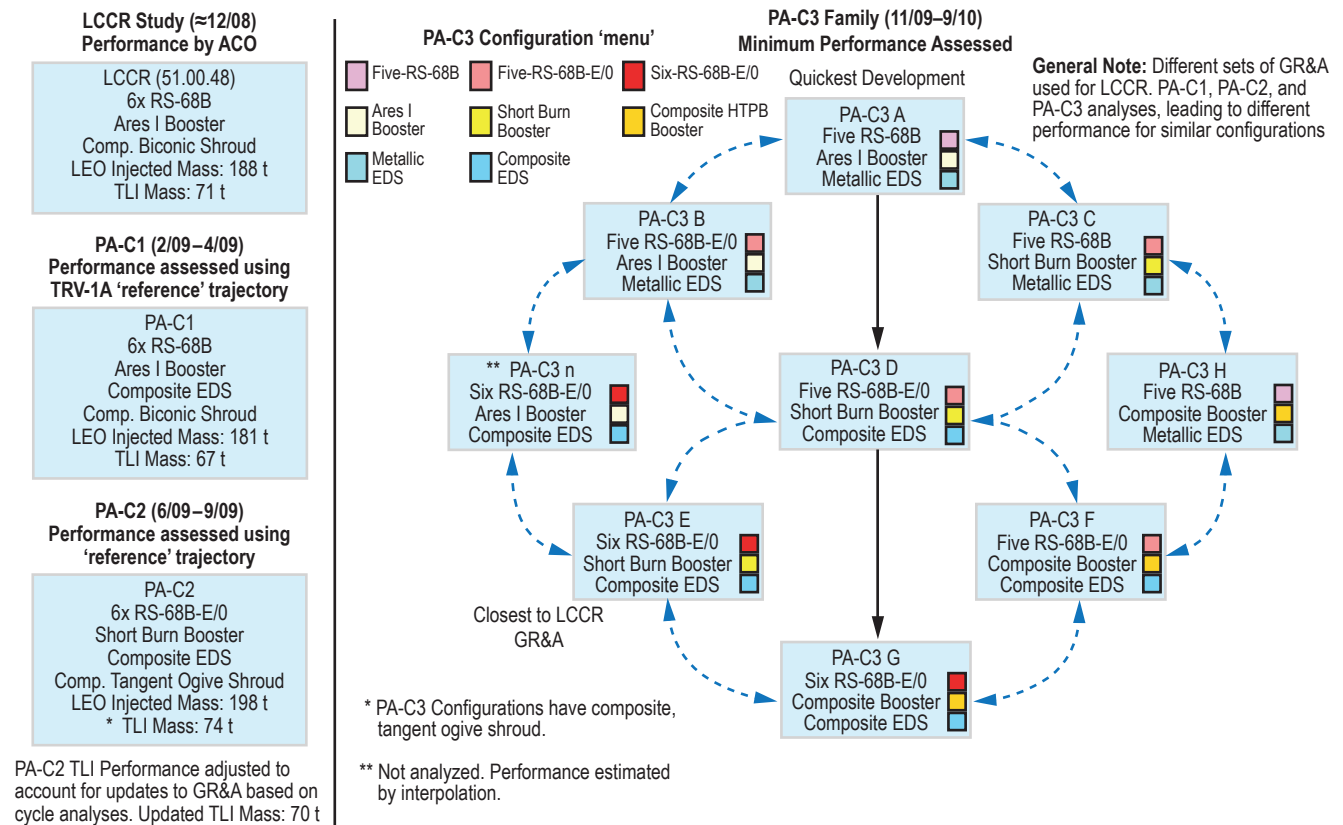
LCCR Study (≈12/08)
Performance by ACO

LCCR (51.00.48)
6x RS-68B
Ares I Booster
Comp. Biconic Shroud
LEO Injected Mass: 188 t
TLI Mass: 71 t

PA-C1 (2/09 – 4/09)
Performance assessed using TRV-1A 'reference' trajectory

PA-C1
6x RS-68B
Ares I Booster
Composite EDS
Comp. Biconic Shroud
LEO Injected Mass: 181 t
TLI Mass: 67 t

PA-C2 (6/09 – 9/09)
Performance assessed using 'reference' trajectory

PA-C2
6x RS-68B-E/0
Short Burn Booster
Composite EDS
Comp. Tangent Ogive Shroud
LEO Injected Mass: 198 t
* TLI Mass: 74 t

PA-C2 TLI Performance adjusted to account for updates to GR&A based on cycle analyses. Updated TLI Mass: 70 t

PA-C3 Configuration 'menu'

Five-RS-68B
Five-RS-68B-E/0
Six-RS-68B-E/0
Ares I Booster
Short Burn Booster
Composite HTPB Booster
Metallic EDS
Composite EDS

PA-C3 Family (11/09–9/10)
Minimum Performance Assessed

General Note: Different sets of GR&A used for LCCR. PA-C1, PA-C2, and PA-C3 analyses, leading to different performance for similar configurations

Quickest Development

PA-C3 A
Five RS-68B
Ares I Booster
Metallic EDS

PA-C3 B
Five RS-68B-E/0
Ares I Booster
Metallic EDS

PA-C3 C
Five RS-68B
Short Burn Booster
Metallic EDS

** PA-C3 n
Six RS-68B-E/0
Ares I Booster
Composite EDS

PA-C3 D
Five RS-68B-E/0
Short Burn Booster
Composite EDS

PA-C3 H
Five RS-68B
Composite Booster
Metallic EDS

PA-C3 E
Six RS-68B-E/0
Short Burn Booster
Composite EDS

PA-C3 F
Five RS-68B-E/0
Composite Booster
Composite EDS

Closest to LCCR GR&A

PA-C3 G
Six RS-68B-E/0
Composite Booster
Composite EDS

* PA-C3 Configurations have composite, tangent ogive shroud.

** Not analyzed. Performance estimated by interpolation.